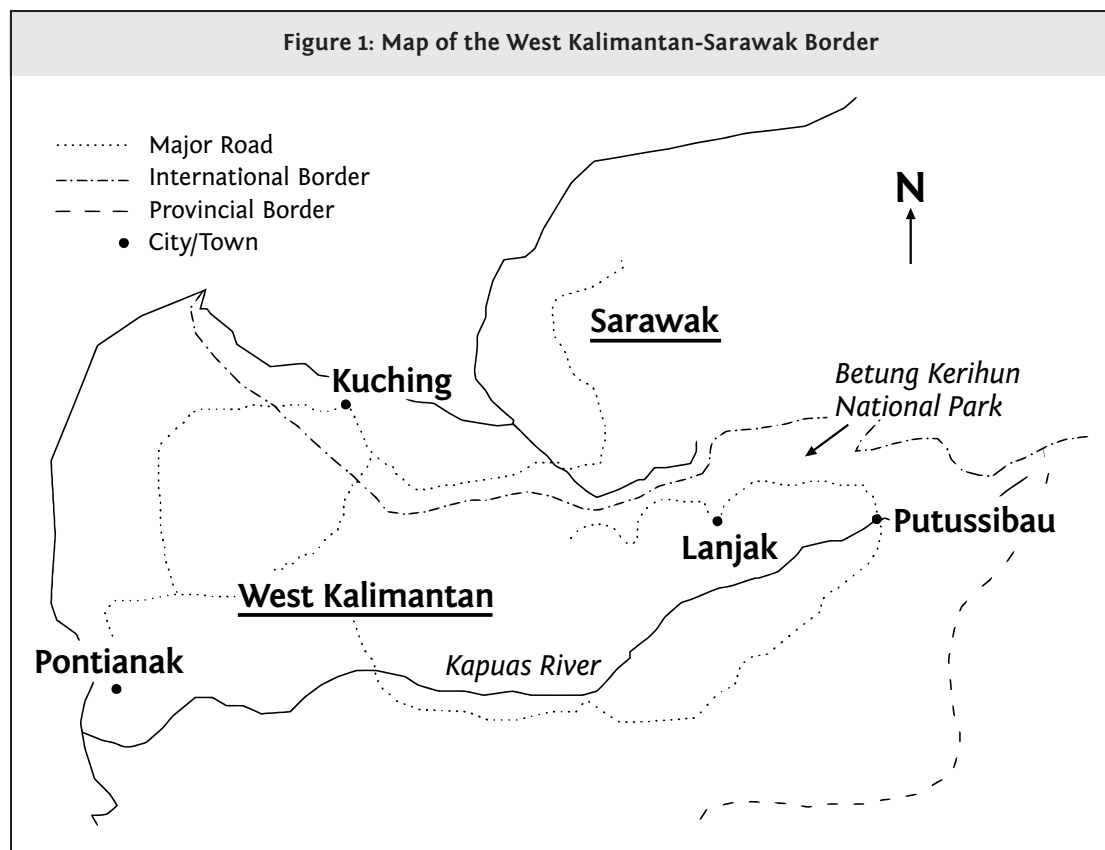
Figure 1: Map of the West Kalimantan-Sarawak Border

Major Road
International Border
Provincial Border
City/Town

N

Sarawak

Kuching

Betung Kerihun National Park

Putussibau

Lanjak

West Kalimantan

Pontianak

Kapuas River